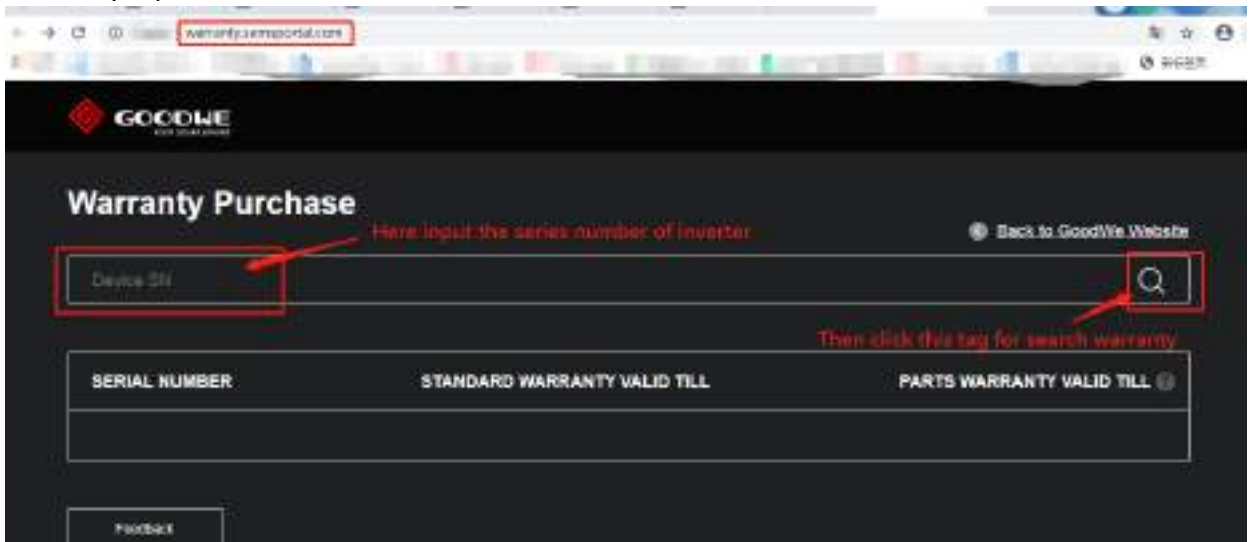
warranty.semsportal.com

GOODWE

Warranty Purchase

Here input the series number of inverter

Back to GoodWe Website

Device SN

Then click this tag for search warranty

| SERIAL NUMBER | STANDARD WARRANTY VALID TILL | PARTS WARRANTY VALID TILL |
|---|---|---|
| | | |

Feedback